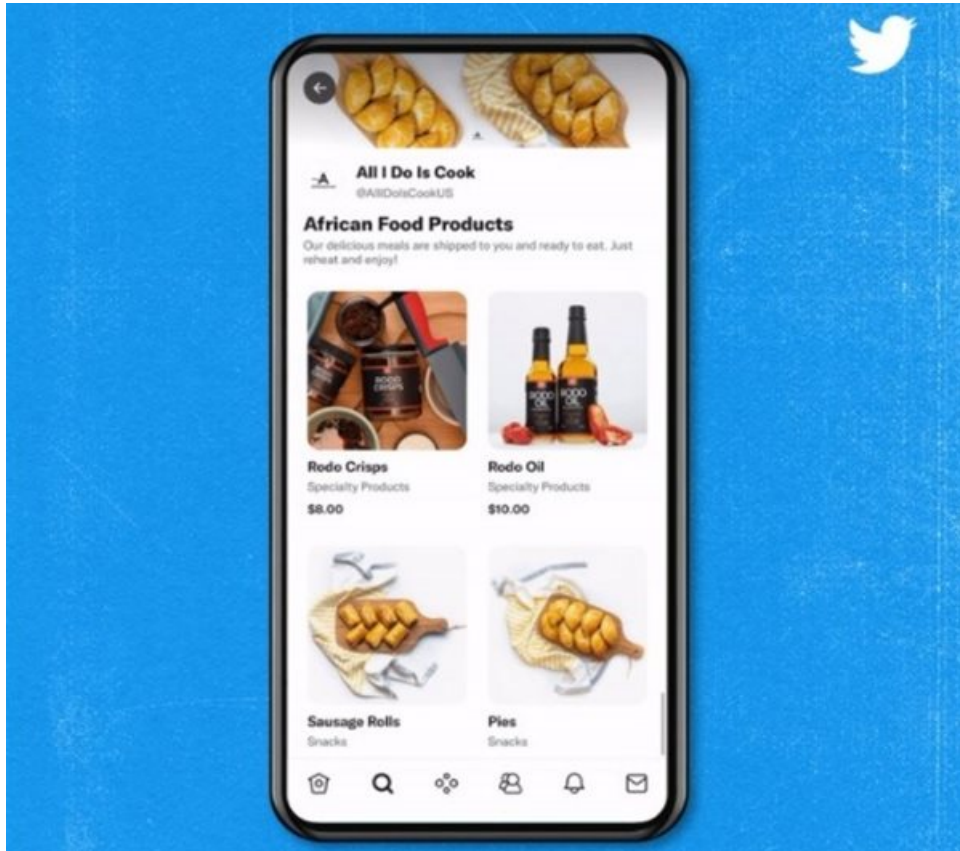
All I Do Is Cook
@AllDoIsCookUS

African Food Products
Our delicious meals are shipped to you and ready to eat. Just reheat and enjoy!

RODO CRISPS

RODO OIL

RODO OIL

Rodo Crisps
Specialty Products
$8.00

Rodo Oil
Specialty Products
$10.00

Sausage Rolls
Snacks

Pies
Snacks